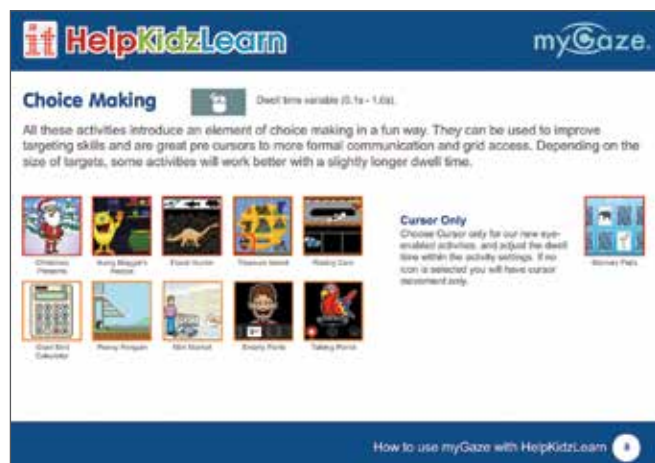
it HelpKidzLearn

myGaze.

Choice Making

Dwell time variable (0.1s - 1.0s).

All these activities introduce an element of choice making in a fun way. They can be used to improve targeting skills and are great pre cursors to more formal communication and grid access. Depending on the size of targets, some activities will work better with a slightly longer dwell time.

Christmas Presents

Hungry Maggot's Recipe

Fossil Hunter

Treasure Island

Racing Cars

Giant Brid Calculator

Plenty Penguin

Slot Machine

Emberly Points

Talking Parrots

Cursor Only

Choose Cursor only for our new eye-enabled activities, and adjust the dwell time within the activity settings. If no icon is selected you will have cursor movement only.

Memory Pairs

How to use myGaze with HelpKidzLearn

8